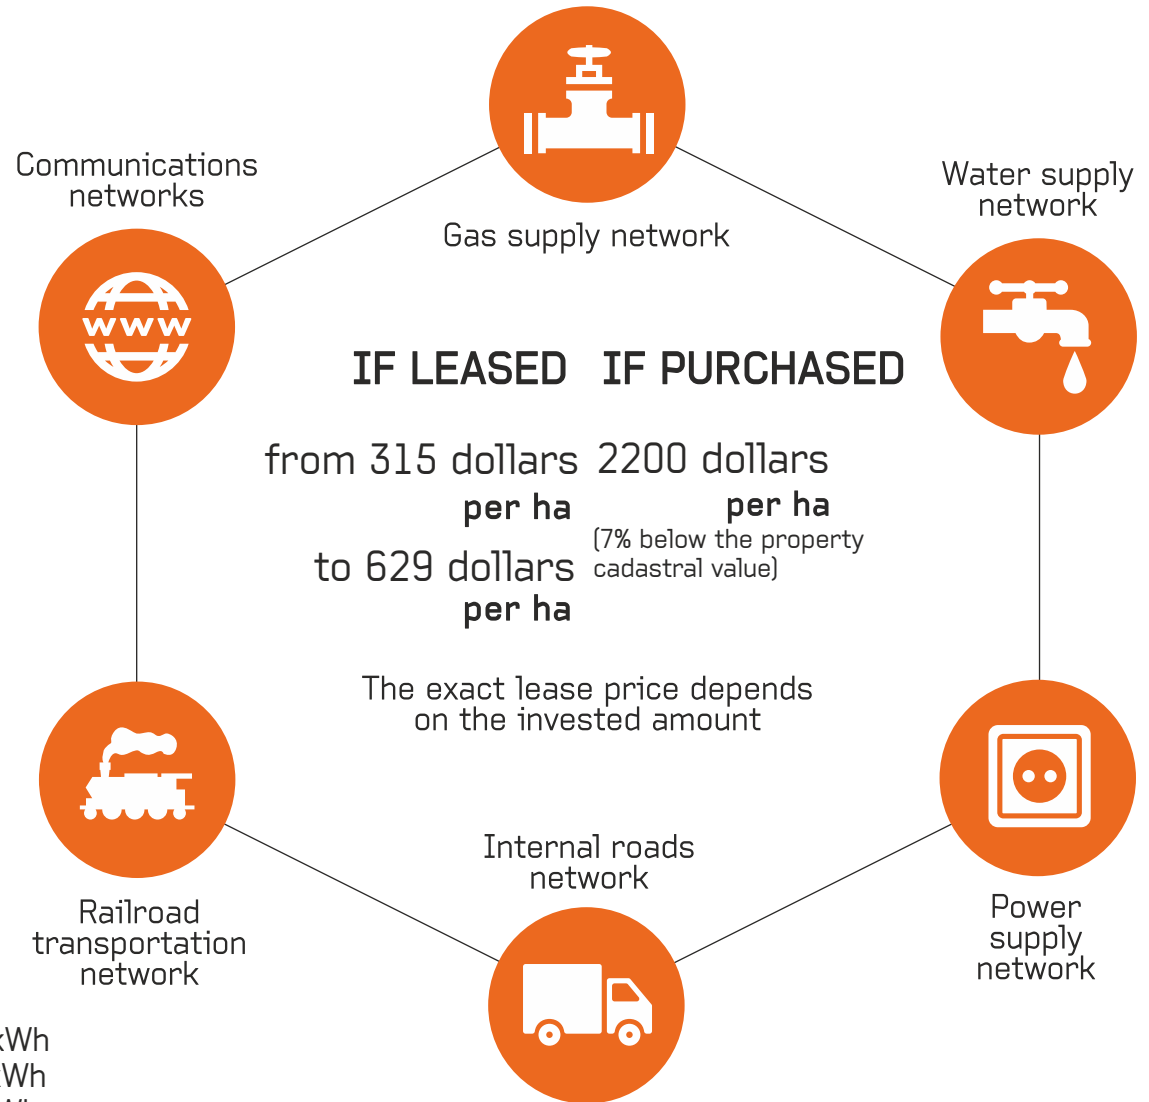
Communications networks

Gas supply network

Water supply network

WWW

IF LEASED

IF PURCHASED

from 315 dollars per ha

to 629 dollars per ha

2200 dollars per ha

(7% below the property cadastral value)

The exact lease price depends on the invested amount

Railroad transportation network

Internal roads network

Power supply network

kWh
kWh